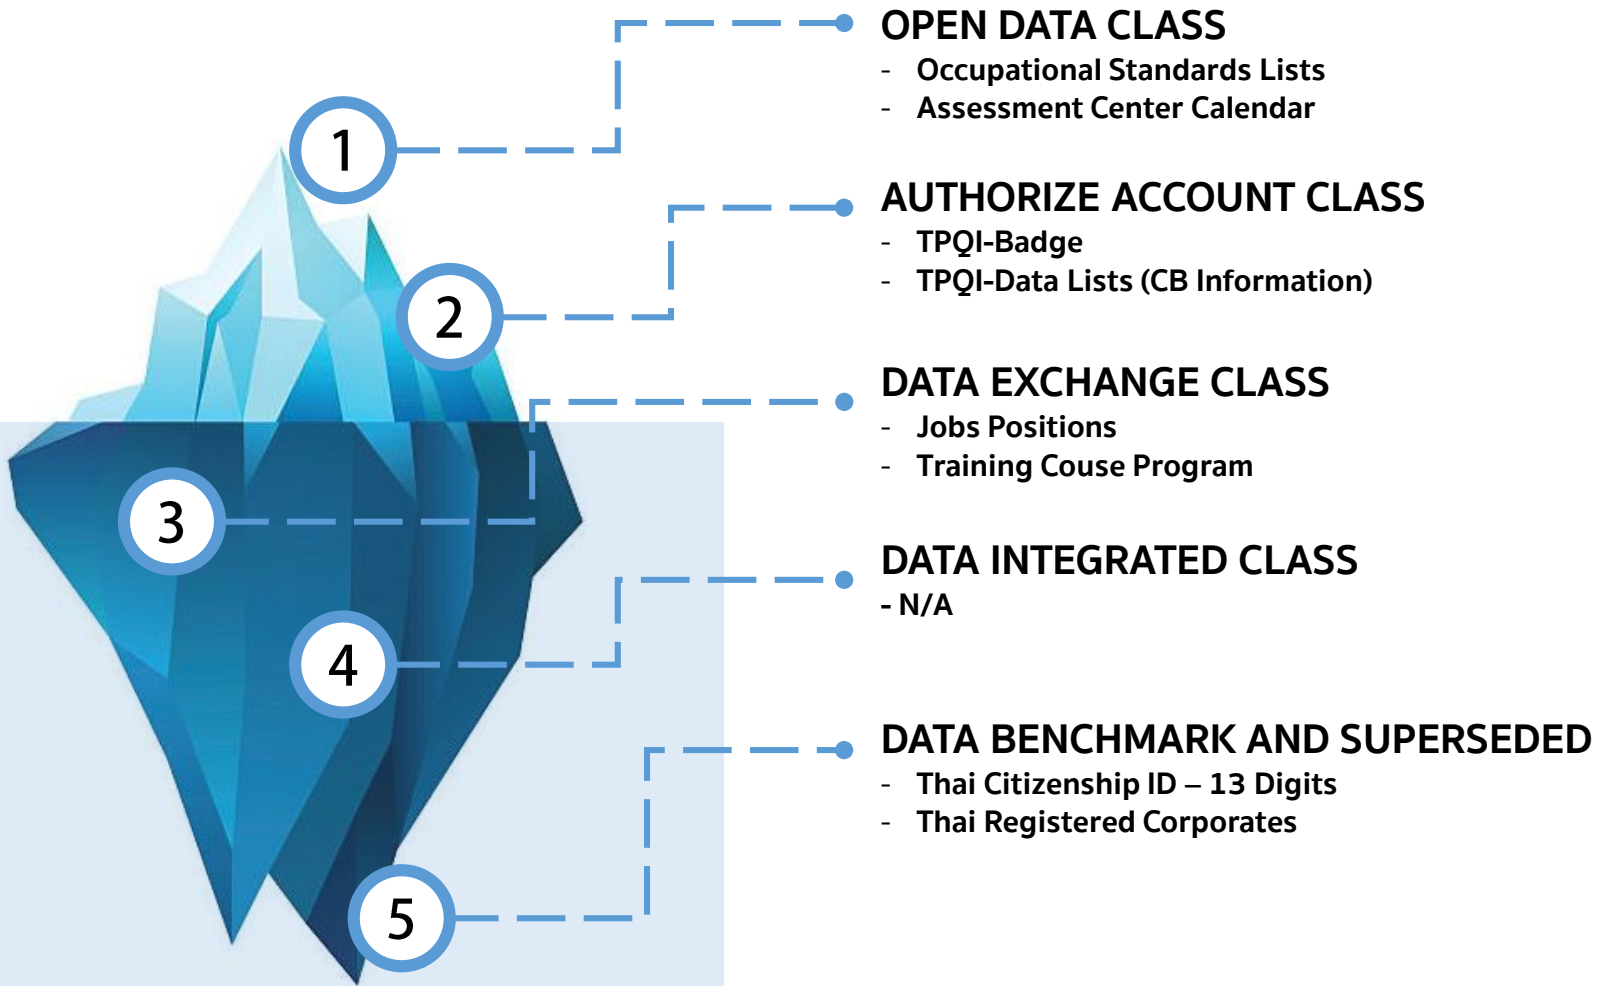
1

2

3

4

5

OPEN DATA CLASS
- Occupational Standards Lists
- Assessment Center Calendar

AUTHORIZE ACCOUNT CLASS
- TPQI-Badge
- TPQI-Data Lists (CB Information)

DATA EXCHANGE CLASS
- Jobs Positions
- Training Couse Program

DATA INTEGRATED CLASS
- N/A

DATA BENCHMARK AND SUPERSEDED
- Thai Citizenship ID – 13 Digits
- Thai Registered Corporates